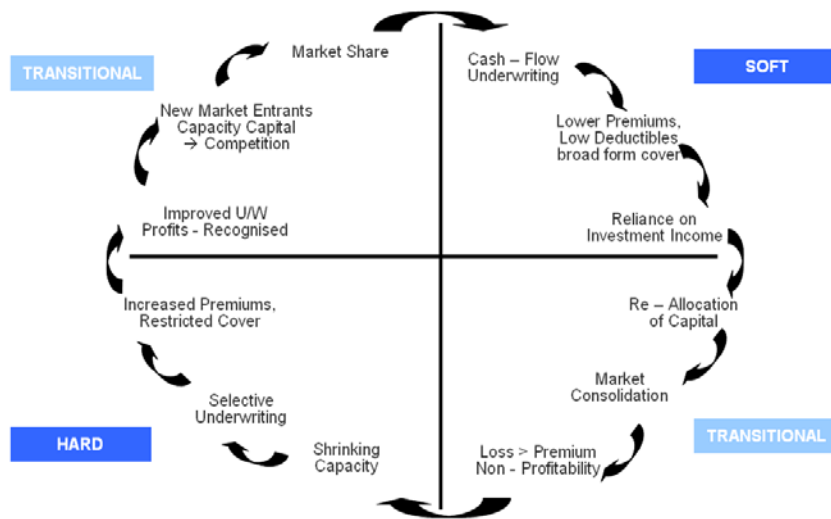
TRANSITIONAL

Market Share

New Market Entrants
Capacity Capital
→ Competition

Improved U/W
Profits - Recognised

SOFT

Cash – Flow
Underwriting

Lower Premiums,
Low Deductibles
broad form cover

Reliance on
Investment Income

Increased Premiums,
Restricted Cover

Selective
Underwriting

HARD

Shrinking
Capacity

Re – Allocation
of Capital

Market
Consolidation

TRANSITIONAL

Loss > Premium
Non - Profitability